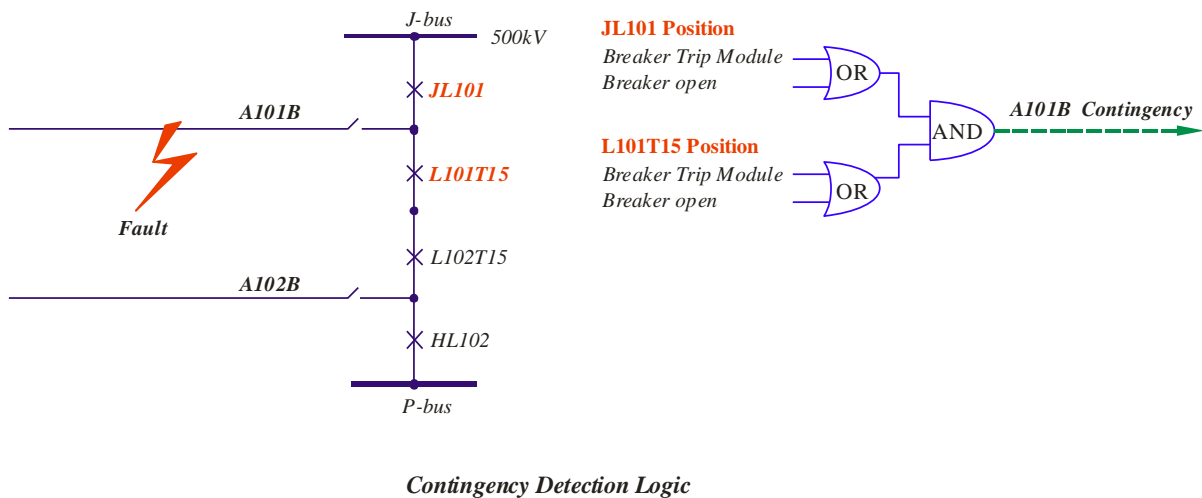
J-bus

500kV

JL101

A101B

L101T15

Fault

L102T15

A102B

HL102

P-bus

JL101 Position

Breaker Trip Module

Breaker open

OR

AND

A101B Contingency

L101T15 Position

Breaker Trip Module

Breaker open

OR

Contingency Detection Logic